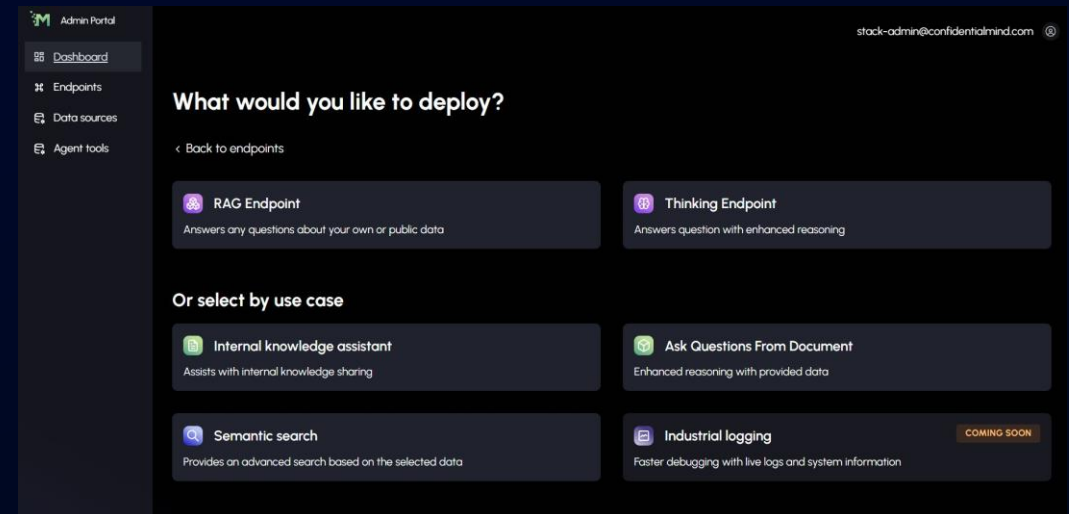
Admin Portal

Dashboard
Endpoints
Data sources
Agent tools

stack-admin@confidentialmind.com

What would you like to deploy?

‹ Back to endpoints

RAG Endpoint
Answers any questions about your own or public data

Thinking Endpoint
Answers question with enhanced reasoning

Or select by use case

Internal knowledge assistant
Assists with internal knowledge sharing

Ask Questions From Document
Enhanced reasoning with provided data

Semantic search
Provides an advanced search based on the selected data

Industrial logging
COMING SOON
Faster debugging with live logs and system information